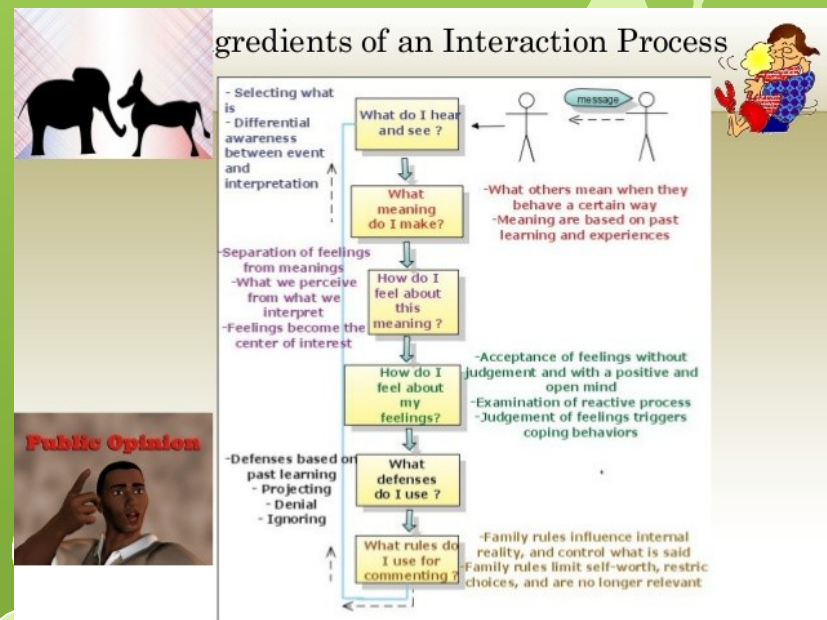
gredients of an Interaction Process

Public Opinion

- Selecting what is
- Differential awareness between event and interpretation

message

What do I hear and see ?

What meaning do I make?

-What others mean when they behave a certain way
-Meaning are based on past learning and experiences

-Separation of feelings from meanings
-What we perceive from what we interpret
-Feelings become the center of interest

How do I feel about this meaning ?

How do I feel about my feelings?

-Acceptance of feelings without judgement and with a positive and open mind
-Examination of reactive process
-Judgement of feelings triggers coping behaviors

-Defenses based on past learning
- Projecting
- Denial
- Ignoring

What defenses do I use ?

What rules do I use for commenting ?

-Family rules influence internal reality, and control what is said
-Family rules limit self-worth, restric choices, and are no longer relevant